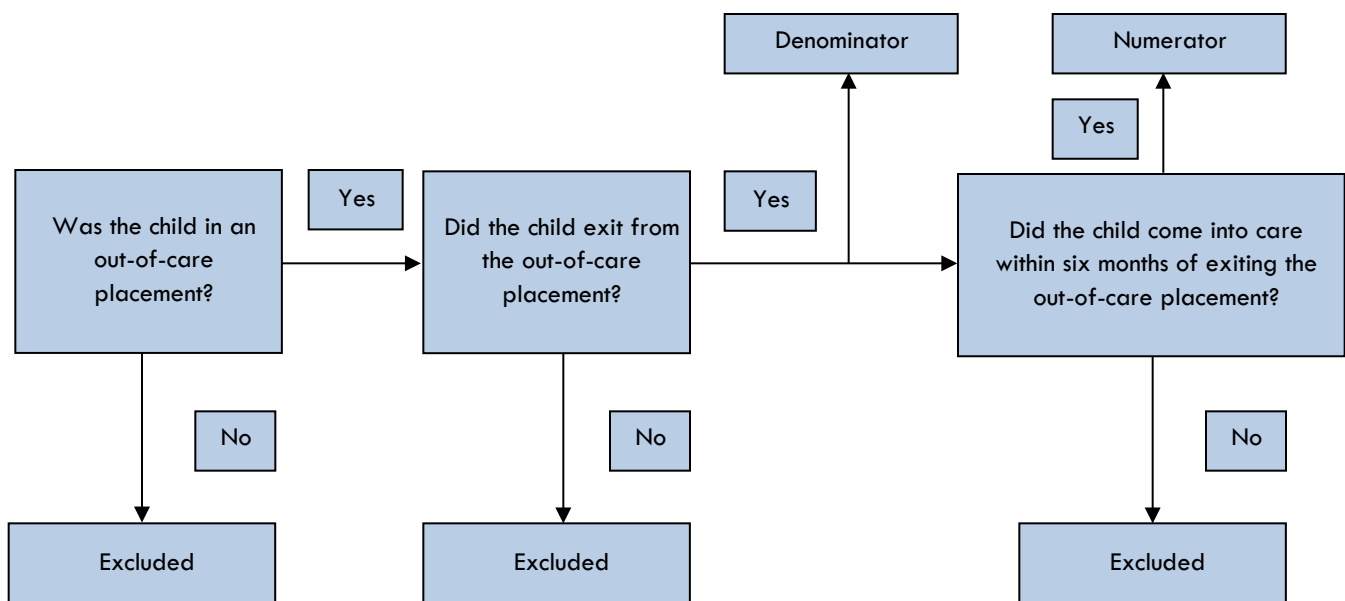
Denominator

Numerator

Yes

Was the child in an out-of-care placement?

Yes

Did the child exit from the out-of-care placement?

Yes

Did the child come into care within six months of exiting the out-of-care placement?

No

Excluded

No

Excluded

No

Excluded